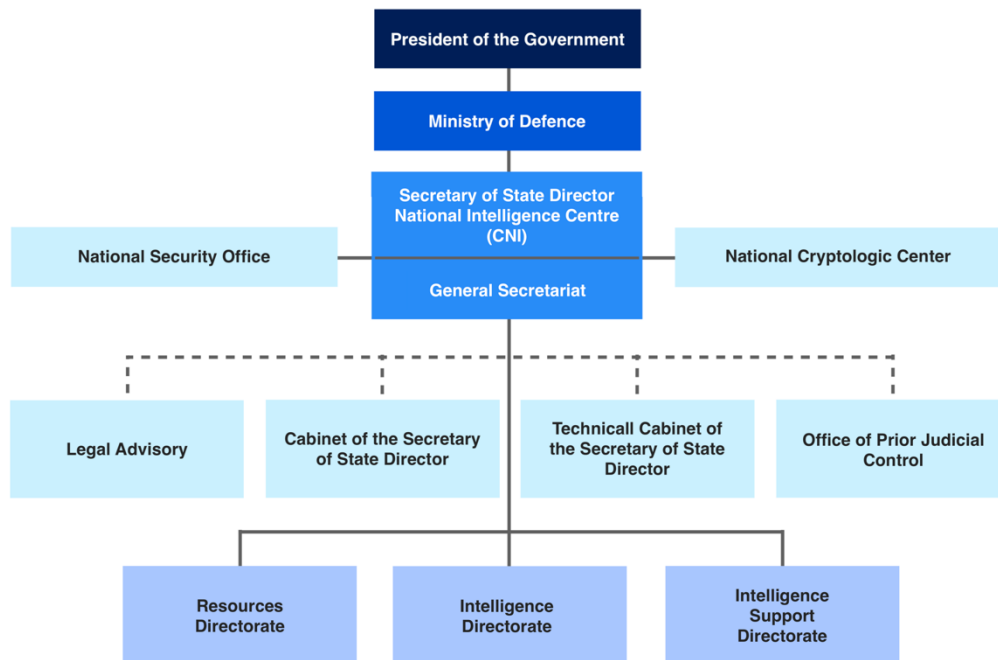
President of the Government

Ministry of Defence

Secretary of State Director National Intelligence Centre (CNI)

National Security Office

National Cryptologic Center

General Secretariat

Legal Advisory

Cabinet of the Secretary of State Director

Technicall Cabinet of the Secretary of State Director

Office of Prior Judicial Control

Resources Directorate

Intelligence Directorate

Intelligence Support Directorate